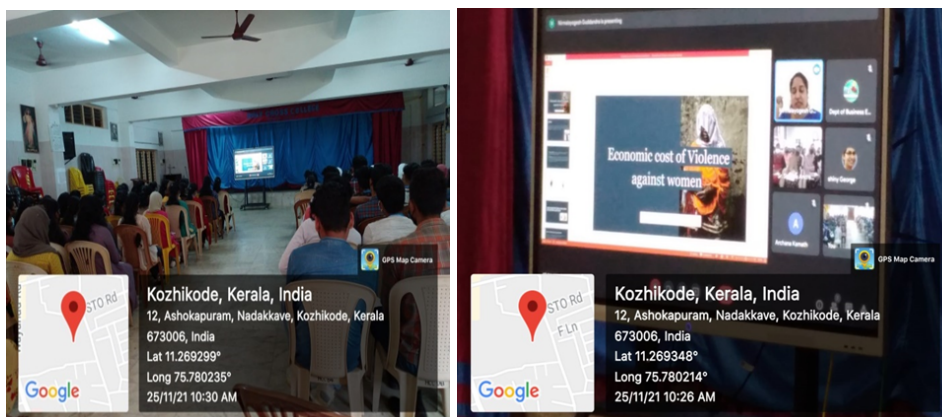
GPS Map Camera

STO Rd

Google

Kozhikode, Kerala, India
12, Ashokapuram, Nadakkave, Kozhikode, Kerala 673006, India
Lat 11.269299°
Long 75.780235°
25/11/21 10:30 AM

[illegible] is presenting

Economic cost of Violence against women

Dept of Business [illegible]

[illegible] George

Archana Kamath

GPS Map Camera

STO Rd

F Ln

Google

Kozhikode, Kerala, India
12, Ashokapuram, Nadakkave, Kozhikode, Kerala 673006, India
Lat 11.269348°
Long 75.780214°
25/11/21 10:26 AM